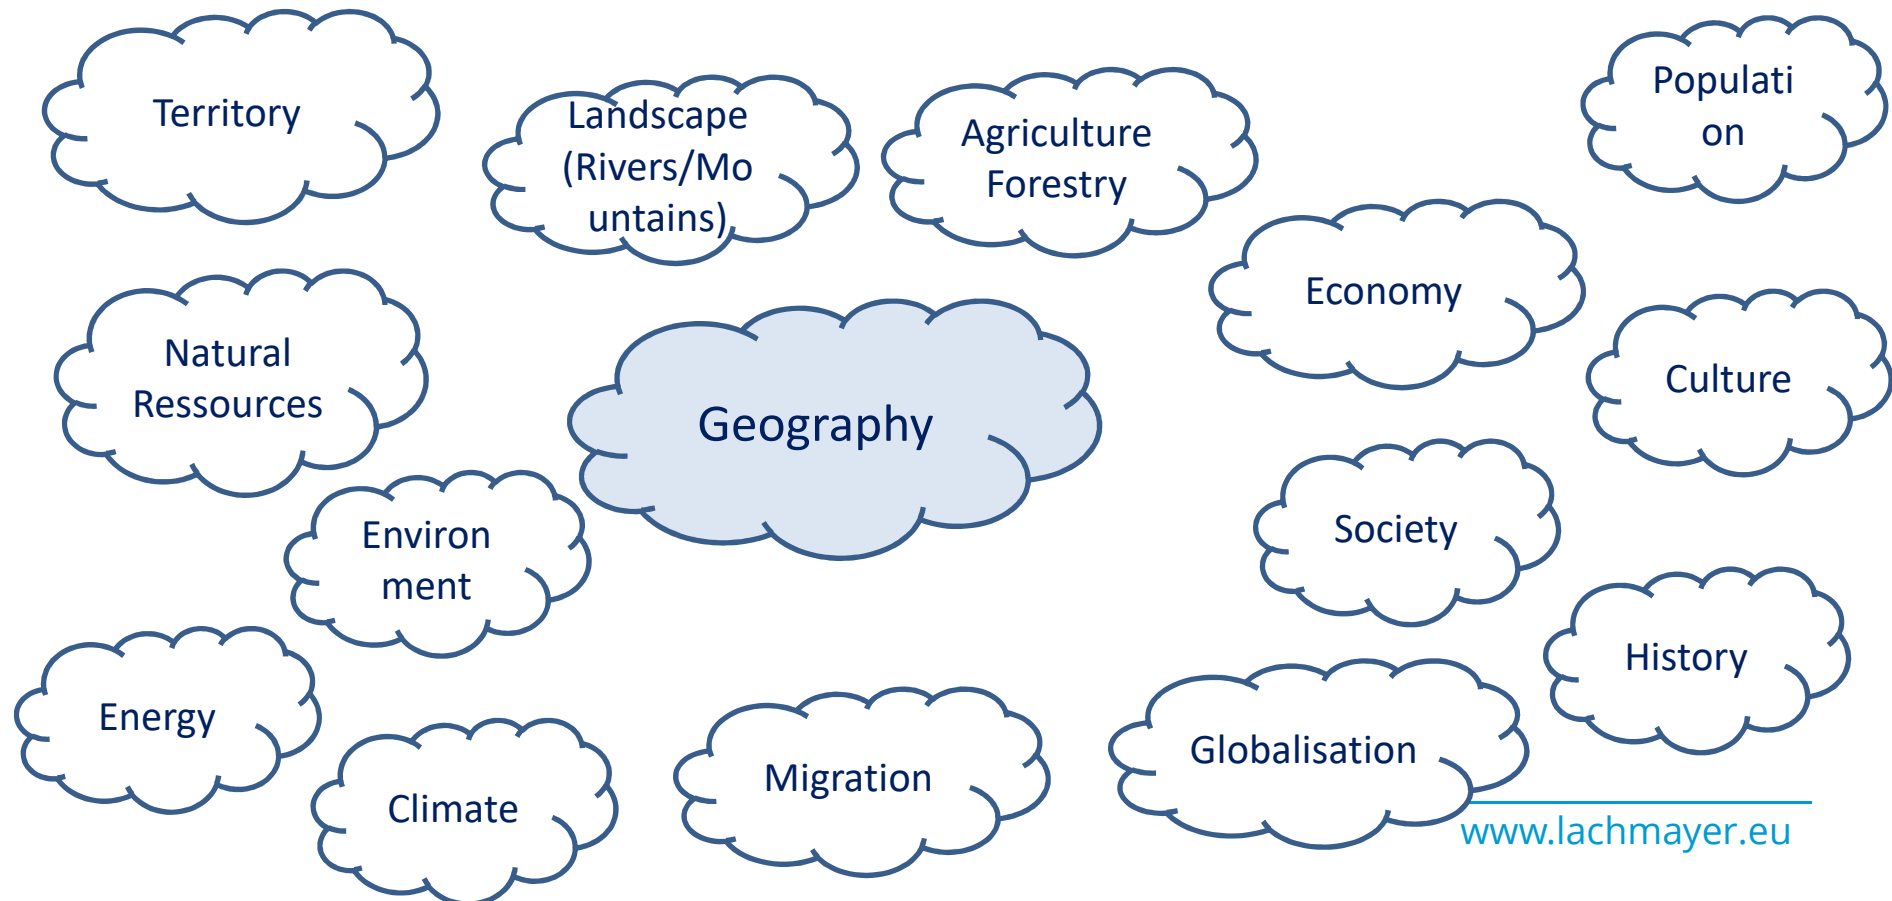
Territory

Landscape (Rivers/Mountains)

Agriculture Forestry

Population

Economy

Natural Ressources

Geography

Culture

Environment

Society

History

Energy

Climate

Migration

Globalisation

www.lachmayer.eu